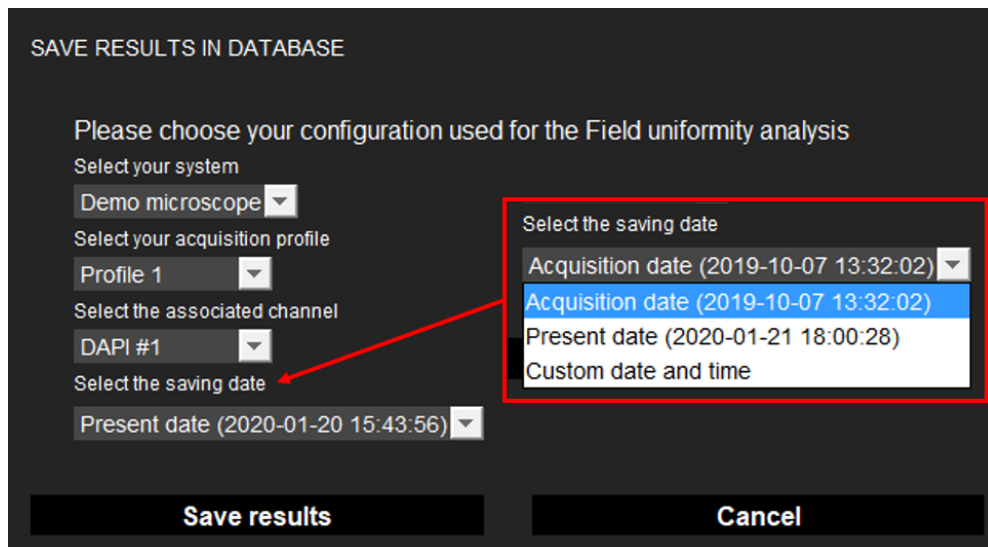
SAVE RESULTS IN DATABASE

Please choose your configuration used for the Field uniformity analysis

Select your system

Demo microscope

Select your acquisition profile

Profile 1

Select the associated channel

DAPI #1

Select the saving date

Present date (2020-01-20 15:43:56)

Select the saving date

Acquisition date (2019-10-07 13:32:02)

Acquisition date (2019-10-07 13:32:02)

Present date (2020-01-21 18:00:28)

Custom date and time

Save results

Cancel